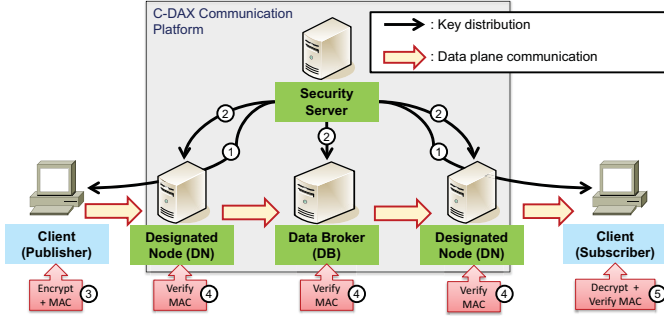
C-DAX Communication Platform

: Key distribution

: Data plane communication

Security Server

2

2

2

1

1

Client (Publisher)

Designated Node (DN)

Data Broker (DB)

Designated Node (DN)

Client (Subscriber)

Encrypt + MAC 3

Verify MAC 4

Verify MAC 4

Verify MAC 4

Decrypt + Verify MAC 5